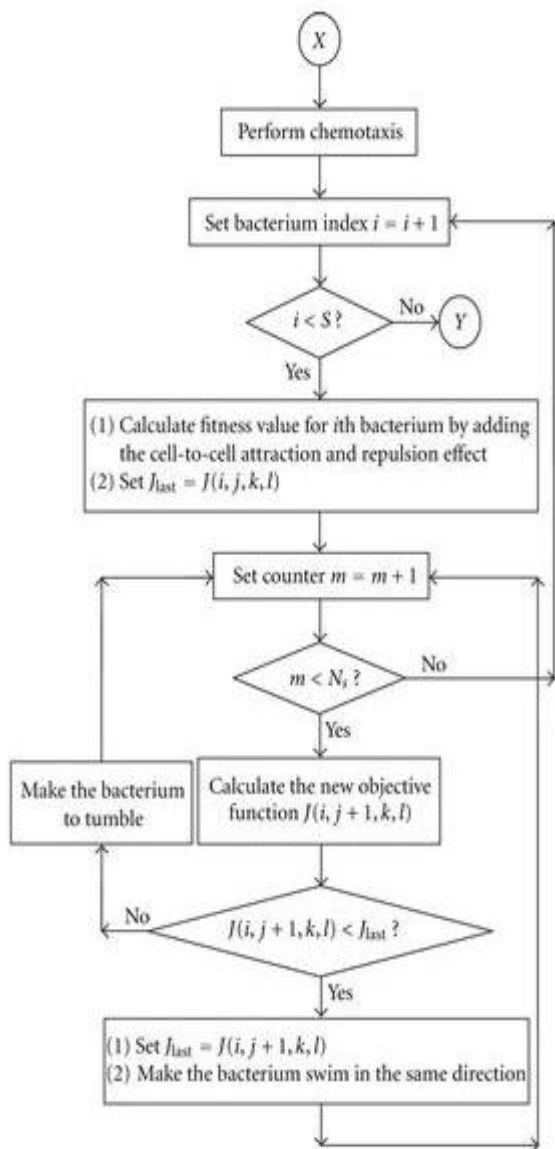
$X$

Perform chemotaxis

Set bacterium index $i = i + 1$

$i < S$ ?

No

$Y$

Yes

(1) Calculate fitness value for $i$th bacterium by adding the cell-to-cell attraction and repulsion effect
(2) Set $J_{\text{last}} = J(i, j, k, l)$

Set counter $m = m + 1$

$m < N_s$ ?

No

Yes

Make the bacterium to tumble

Calculate the new objective function $J(i, j + 1, k, l)$

No

$J(i, j + 1, k, l) < J_{\text{last}}$ ?

Yes

(1) Set $J_{\text{last}} = J(i, j + 1, k, l)$
(2) Make the bacterium swim in the same direction